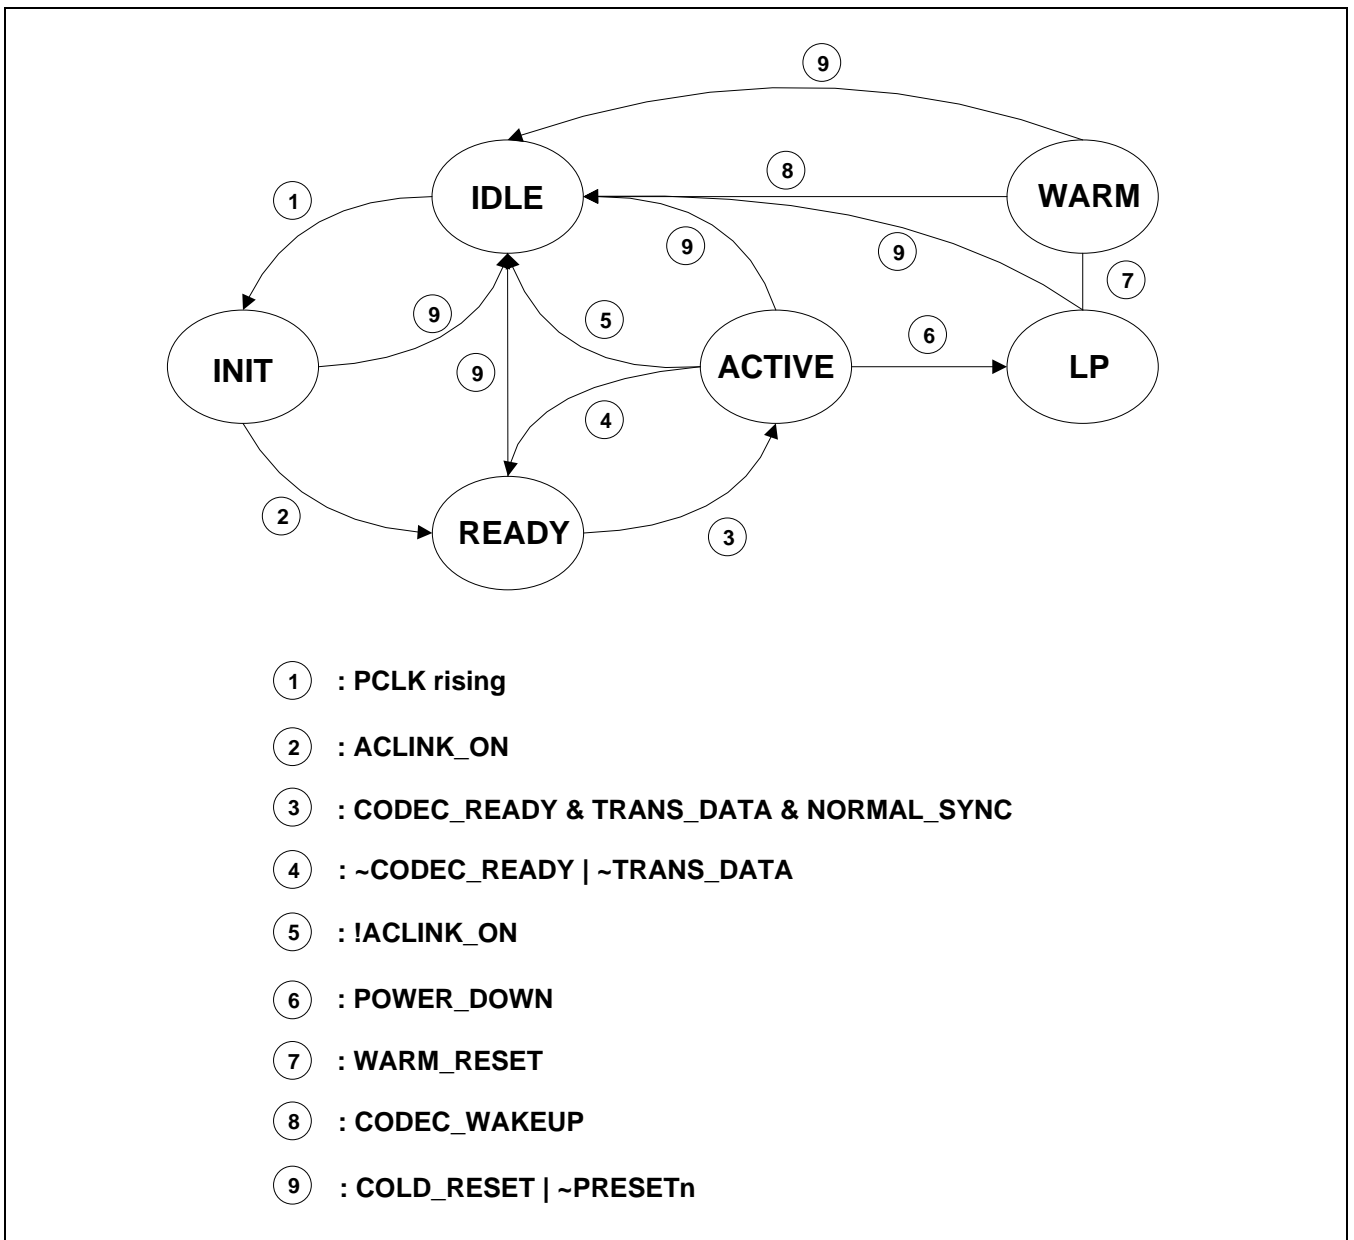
9

IDLE

8

WARM

1

9

9

7

9

5

INIT

9

6

ACTIVE

LP

4

2

READY

3

1 : PCLK rising

2 : ACLINK_ON

3 : CODEC_READY & TRANS_DATA & NORMAL_SYNC

4 : ~CODEC_READY | ~TRANS_DATA

5 : !ACLINK_ON

6 : POWER_DOWN

7 : WARM_RESET

8 : CODEC_WAKEUP

9 : COLD_RESET | ~PRESETn